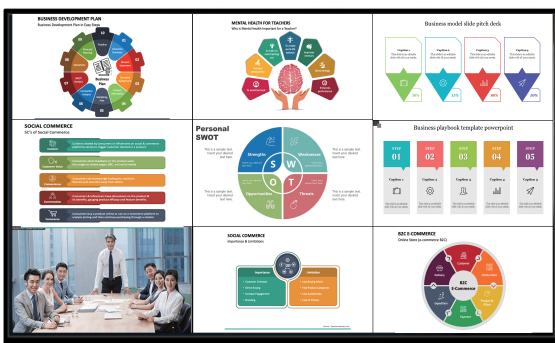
BUSINESS DEVELOPMENT PLAN
Business Development Plan in Easy Steps

Business Plan

MENTAL HEALTH FOR TEACHERS
Why is Mental Health Important for a Teacher?

Business model slide pitch deck

Caption 1
Caption 2
Caption 3
Caption 4

SOCIAL COMMERCE
5C's of Social Commerce

Personal SWOT

Strengths
Weaknesses
Opportunities
Threats

S
W
O
T

This is a sample text. Insert your desired text here.
This is a sample text. Insert your desired text here.
This is a sample text. Insert your desired text here.
This is a sample text. Insert your desired text here.

Business playbook template powerpoint

STEP 01
STEP 02
STEP 03
STEP 04
STEP 05

Caption 1
Caption 2
Caption 3
Caption 4
Caption 5

SOCIAL COMMERCE
Importance & Limitations

Importance
Limitation

B2C E-COMMERCE
Online Store (e-commerce B2C)

B2C
E-Commerce